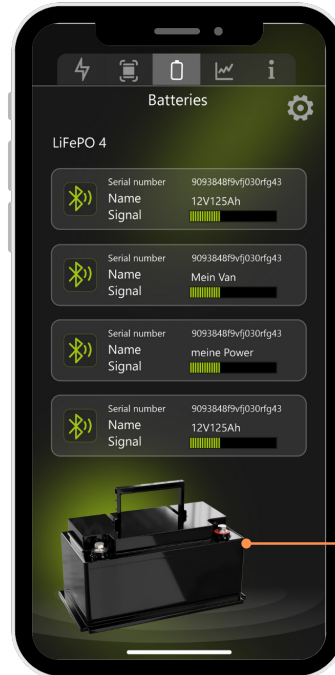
Batteries

LiFePO 4

Serial number 9093848f9vfj030rfg43
Name 12V125Ah
Signal

Serial number 9093848f9vfj030rfg43
Name Mein Van
Signal

Serial number 9093848f9vfj030rfg43
Name meine Power
Signal

Serial number 9093848f9vfj030rfg43
Name 12V125Ah
Signal